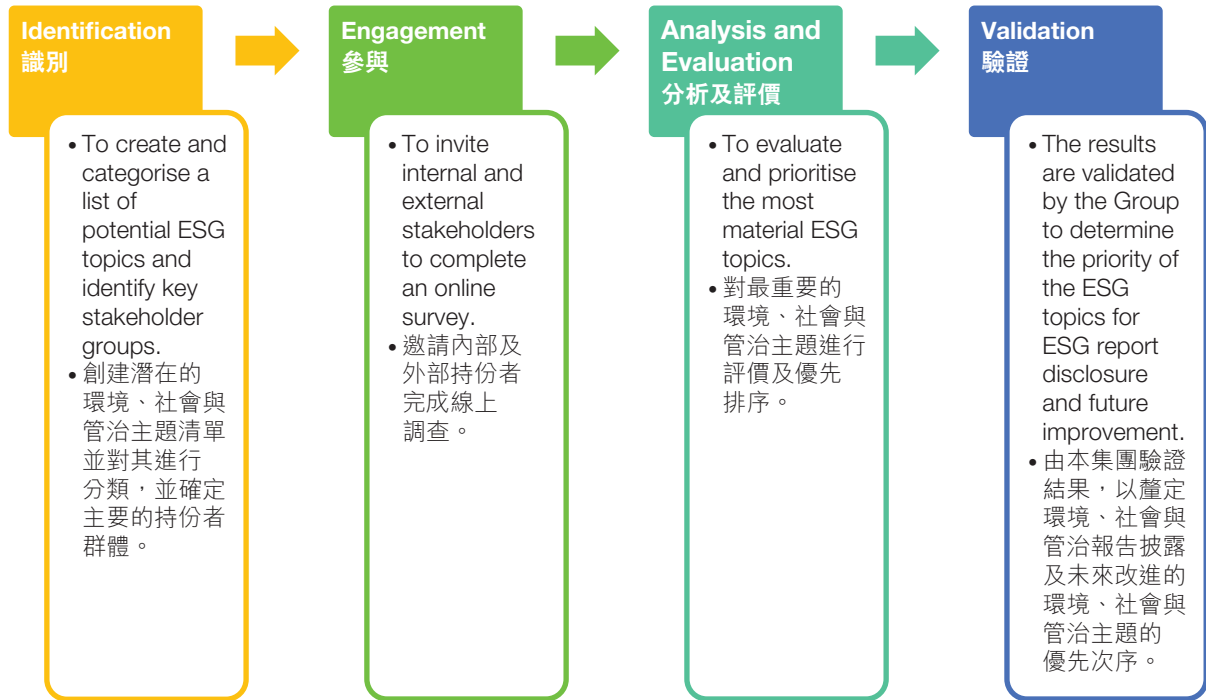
Identification
識別

• To create and categorise a list of potential ESG topics and identify key stakeholder groups.
• 創建潛在的環境、社會與管治主題清單並對其進行分類，並確定主要的持份者群體。

Engagement
參與

• To invite internal and external stakeholders to complete an online survey.
• 邀請內部及外部持份者完成線上調查。

Analysis and Evaluation
分析及評價

• To evaluate and prioritise the most material ESG topics.
• 對最重要的環境、社會與管治主題進行評價及優先排序。

Validation
驗證

• The results are validated by the Group to determine the priority of the ESG topics for ESG report disclosure and future improvement.
• 由本集團驗證結果，以釐定環境、社會與管治報告披露及未來改進的環境、社會與管治主題的優先次序。